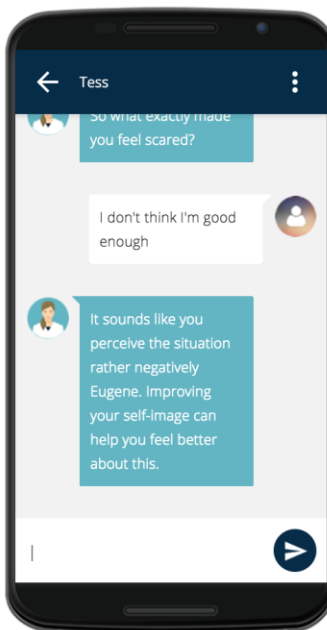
Tess

So what exactly made you feel scared?

I don't think I'm good enough

It sounds like you perceive the situation rather negatively Eugene. Improving your self-image can help you feel better about this.